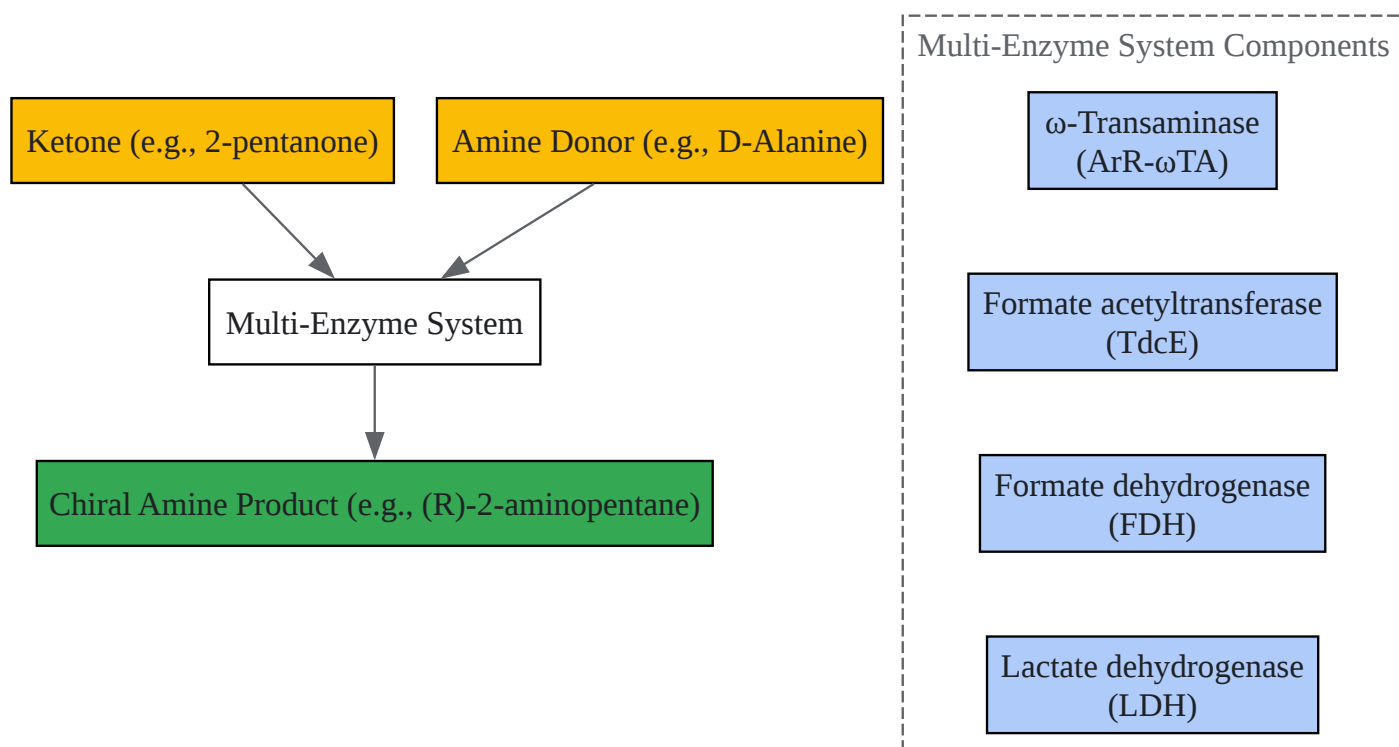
Ketone (e.g., 2-pentanone)

Amine Donor (e.g., D-Alanine)

Multi-Enzyme System

Chiral Amine Product (e.g., (R)-2-aminopentane)

Multi-Enzyme System Components

ω-Transaminase (ArR-ωTA)

Formate acetyltransferase (TdcE)

Formate dehydrogenase (FDH)

Lactate dehydrogenase (LDH)